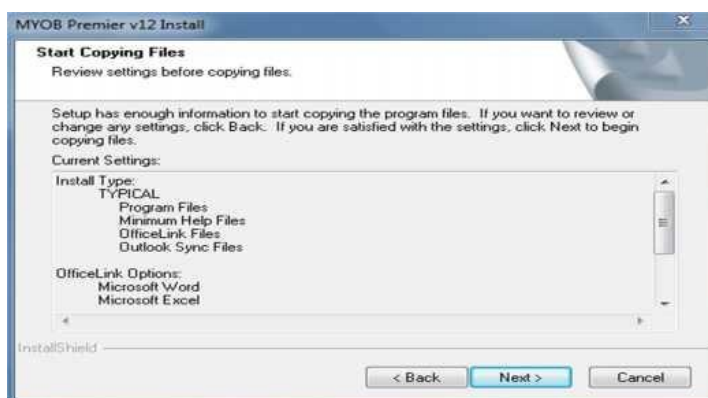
MYOB Premier v12 Install

Start Copying Files

Review settings before copying files.

Setup has enough information to start copying the program files. If you want to review or change any settings, click Back. If you are satisfied with the settings, click Next to begin copying files.

Current Settings:

Install Type:
TYPICAL
Program Files
Minimum Help Files
OfficeLink Files
Outlook Sync Files

OfficeLink Options:
Microsoft Word
Microsoft Excel

InstallShield

< Back

Next >

Cancel